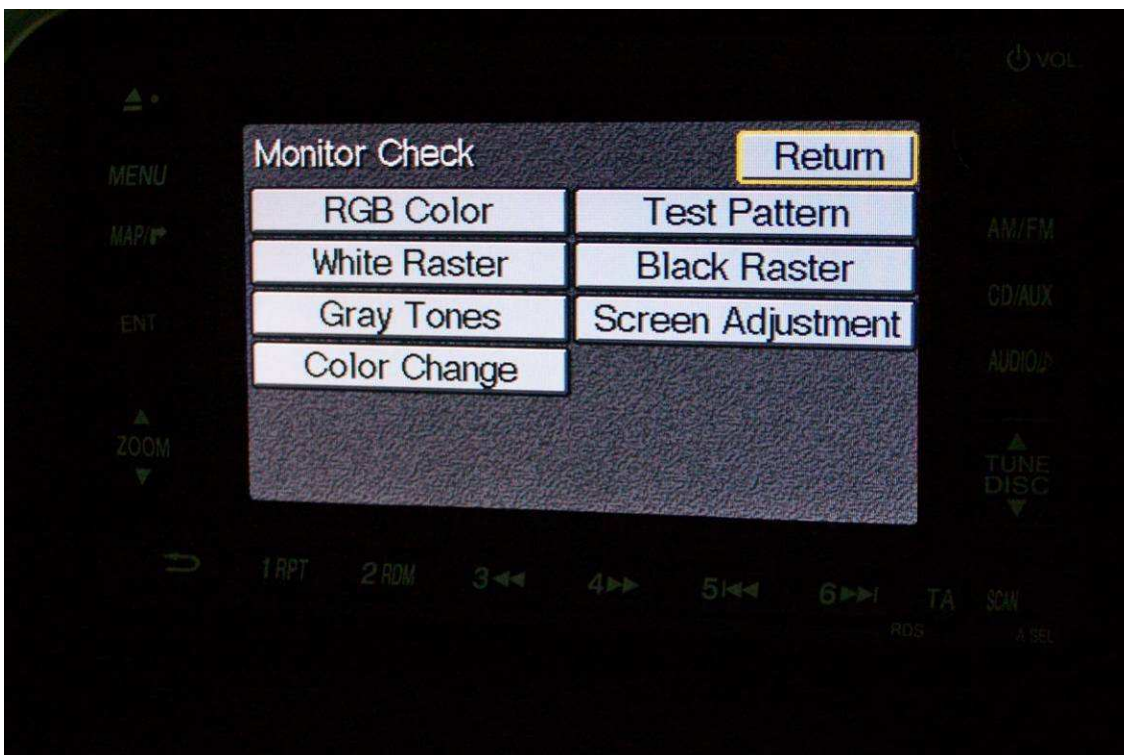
⏻ VOL

MENU

MAP/

ENT

ZOOM

Monitor Check

Return

RGB Color

Test Pattern

White Raster

Black Raster

Gray Tones

Screen Adjustment

Color Change

AM/FM

CD/AUX

AUDIO/

TUNE DISC

1 RPT 2 RDM 3◀◀ 4▶▶ 5|◀◀ 6▶▶| TA

RDS

SCAN

A.SEL